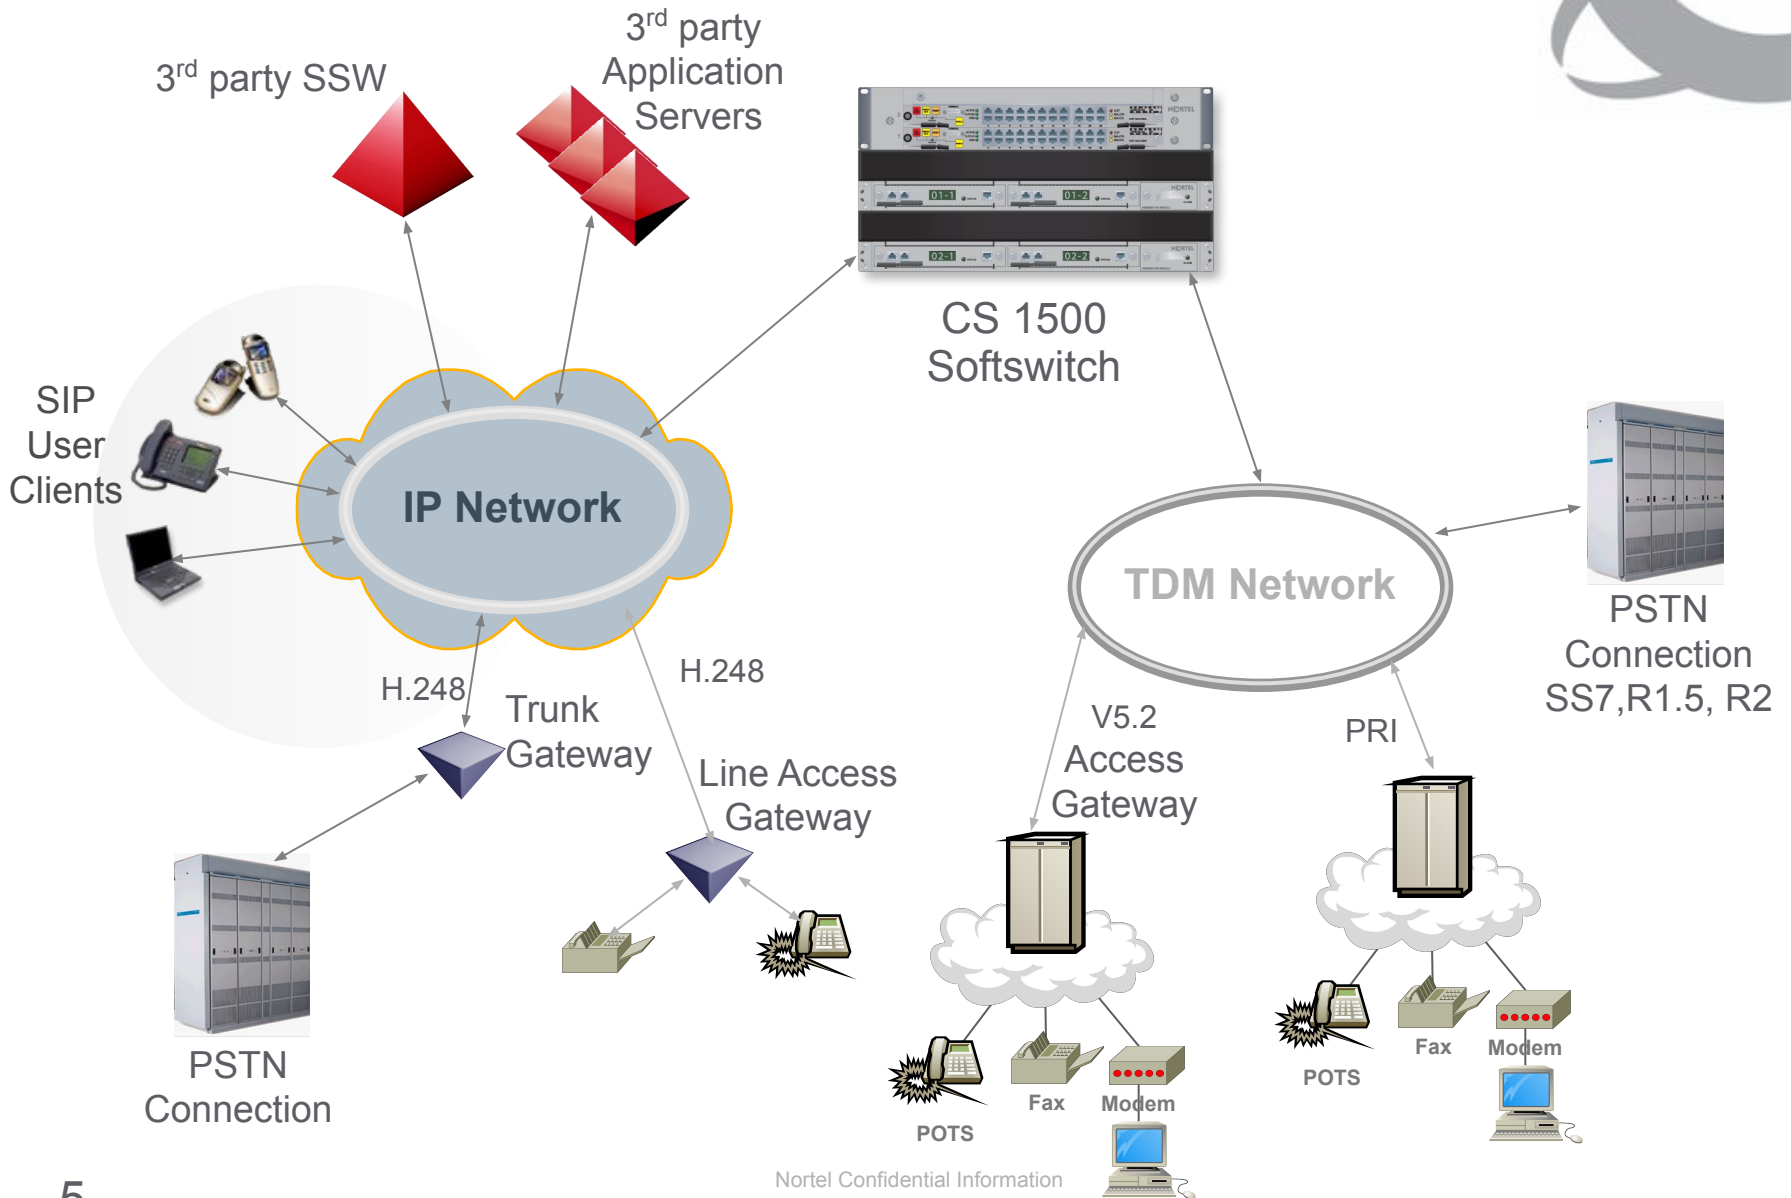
3$^{rd}$ party SSW

3$^{rd}$ party Application Servers

CS 1500 Softswitch

SIP User Clients

IP Network

TDM Network

PSTN Connection SS7,R1.5, R2

H.248

Trunk Gateway

H.248

Line Access Gateway

V5.2 Access Gateway

PRI

PSTN Connection

POTS

Fax

Modem

POTS

Fax

Modem

Nortel Confidential Information

5